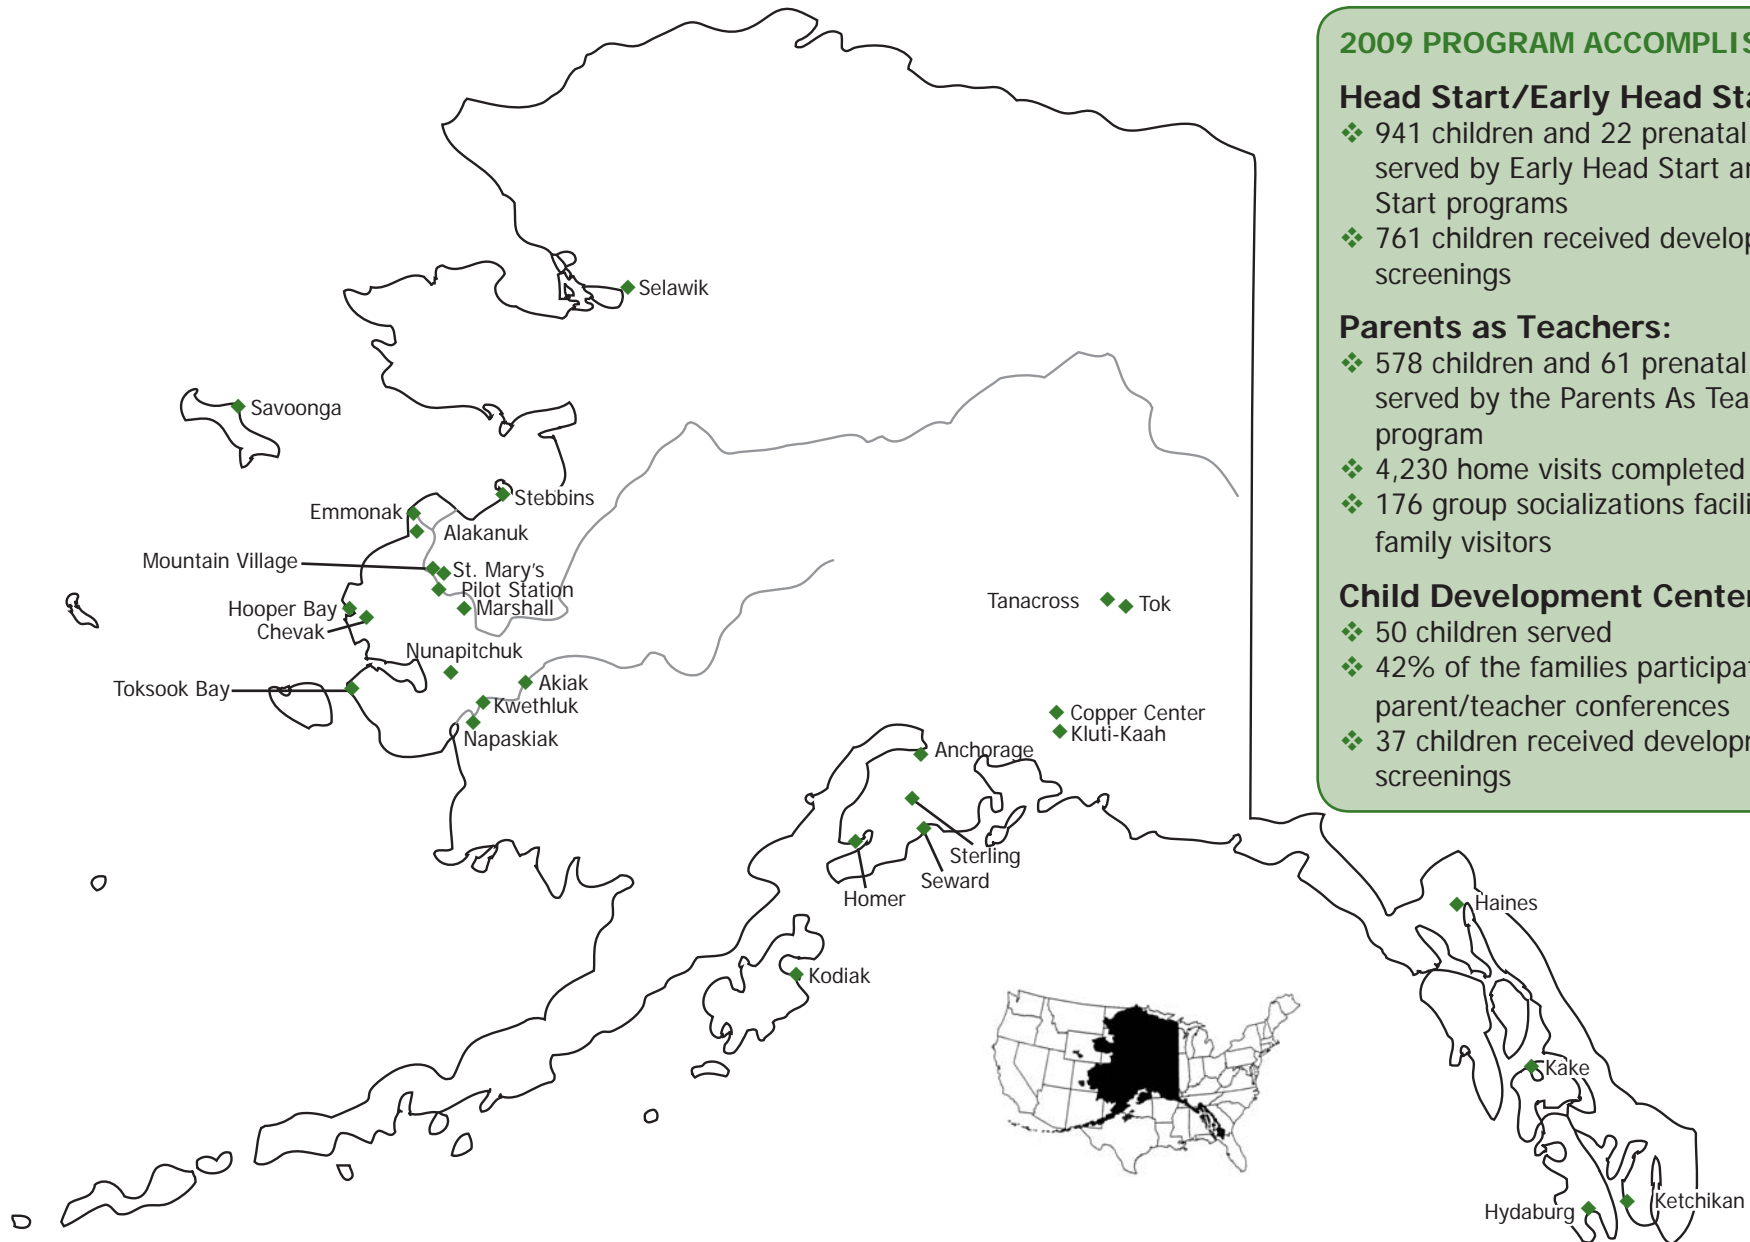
Selawik

Savoonga

Stebbins

Emmonak

Alakanuk

Mountain Village

St. Mary's

Pilot Station

Marshall

Hooper Bay

Chevak

Nunapitchuk

Toksook Bay

Akiak

Kwethluk

Napaskiak

Tanacross

Tok

Copper Center

Kluti-Kaah

Anchorage

Sterling

Seward

Homer

Kodiak

Haines

Kake

Hydaburg

Ketchikan

2009 PROGRAM ACCOMPLI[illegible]

Head Start/Early Head St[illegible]

❖ 941 children and 22 prenatal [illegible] served by Early Head Start a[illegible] Start programs

❖ 761 children received develo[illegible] screenings

Parents as Teachers:

❖ 578 children and 61 prenatal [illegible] served by the Parents As Tea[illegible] program

❖ 4,230 home visits completed

❖ 176 group socializations facil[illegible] family visitors

Child Development Cente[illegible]

❖ 50 children served

❖ 42% of the families participa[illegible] parent/teacher conferences

❖ 37 children received develop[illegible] screenings